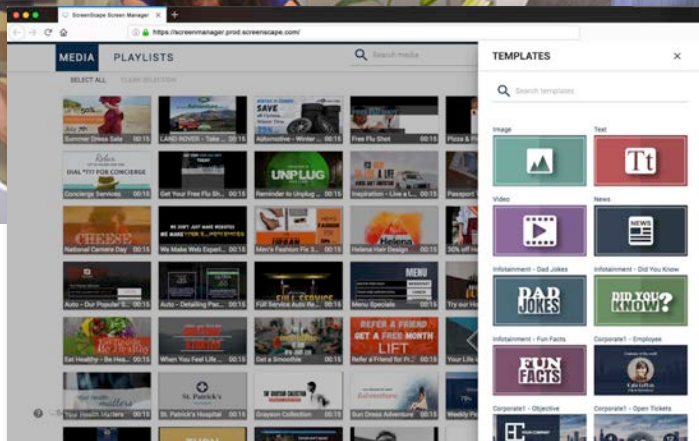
ScreenScape Screen Manager
https://screenmanager.prod.screenscape.com/

MEDIA PLAYLISTS
Search media
SELECT ALL CLEAR SELECTION

Summer Dress Sale 00:15
LAND ROVER - Take... 00:15
Automotive - Winter ... 00:15
Free Flu Shot 00:15
Pizza & P...
Concierge Services 00:15
Get Your Free Flu Sh... 00:15
UNPLUG
Reminder to Unplug ... 00:15
Inspiration - Live a t... 00:15
Passport S...
CHEESE
National Camera Day 00:15
WE JUST JUST MAKE WEBSITES
We Make Web Experi... 00:15
Men's Fashion Fe S... 00:15
Helena
Helena Hair Design 00:15
30% off H...
Auto - Our Popular S... 00:15
Auto - Detailing Pac... 00:15
Full Service Auto Re... 00:15
MENU
Menu Specials 00:15
Try our H...
Eat Healthy - Be Hea... 00:15
When You Feel Life ... 00:15
Get a Smoothie 00:15
REFER A FRIEND FOR A FREE MONTH
LIFT
Refer a Friend for Fr... 00:15
Your Life
Your Health Matters 00:15
St. Patrick's
St. Patrick's Hospital 00:15
Grayson Collection 00:15
Sun Dress Adventure 00:15
Weekly P...

TEMPLATES
Search templates
Image
Text
Tt
Video
News
NEWS
Infotainment - Dad Jokes
DAD JOKES
Infotainment - Did You Know
DID YOU KNOW?
Infotainment - Fun Facts
FUN FACTS
Corporate1 - Employee
Corporate1 - Objective
Corporate1 - Open Tickets